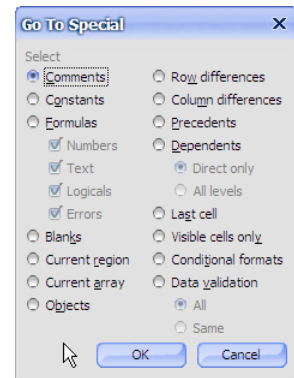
Go To Special ×

Select

Comments
Constants
Formulas
Numbers
Text
Logicals
Errors
Blanks
Current region
Current array
Objects

Row differences
Column differences
Precedents
Dependents
Direct only
All levels
Last cell
Visible cells only
Conditional formats
Data validation
All
Same

OK
Cancel